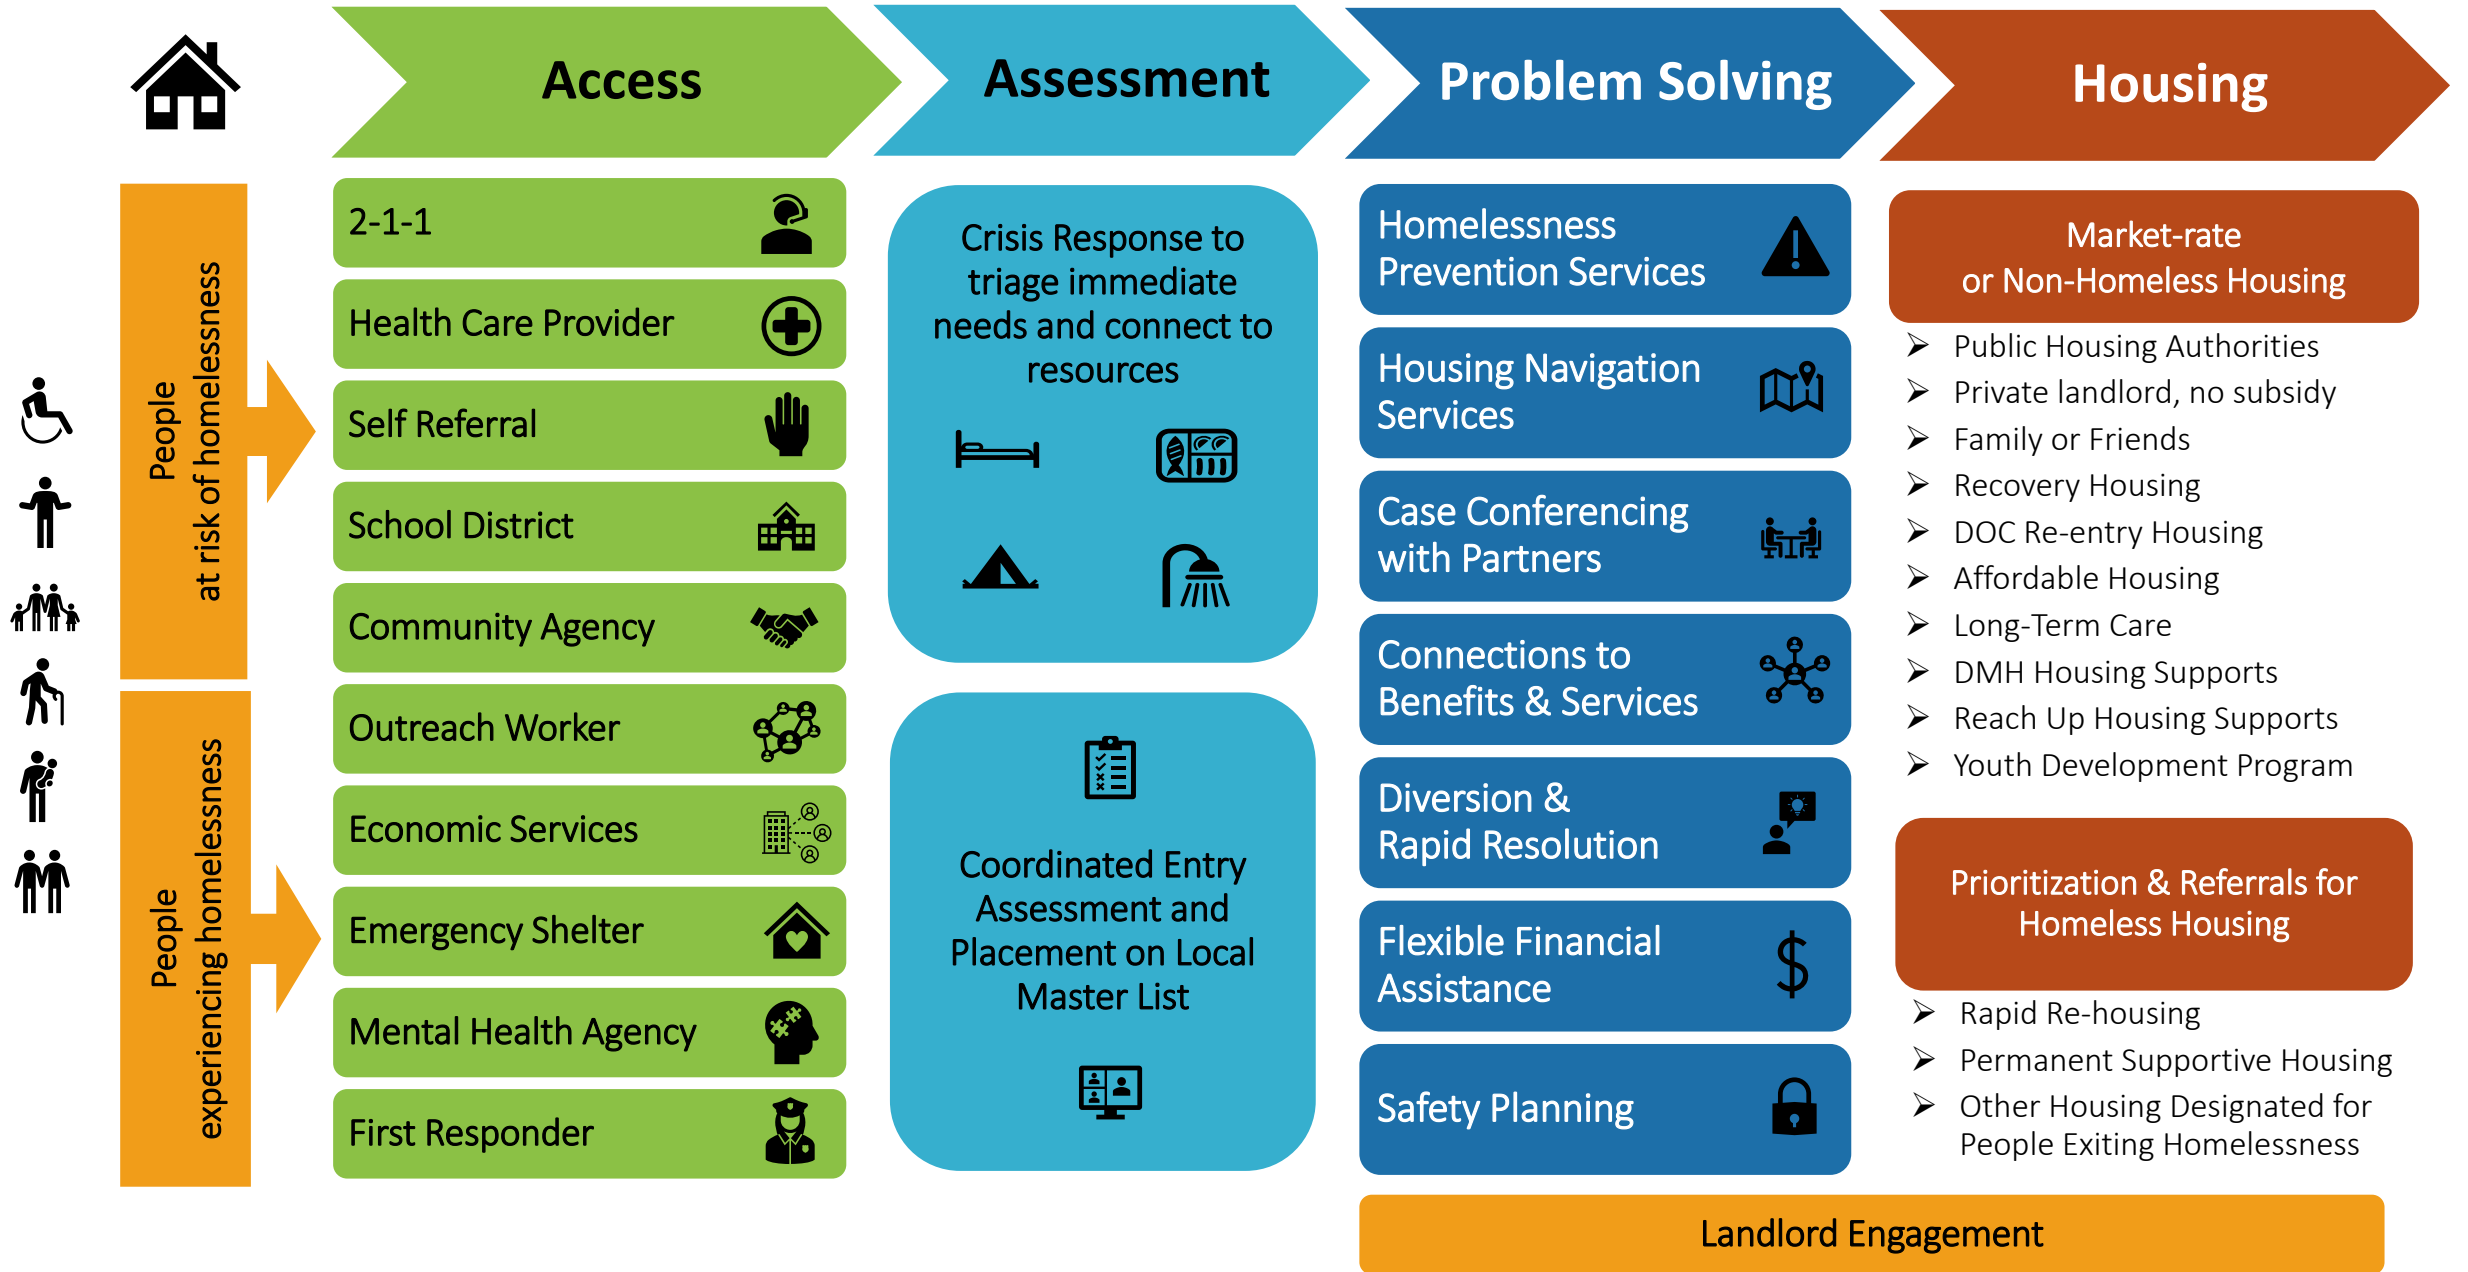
Access

Assessment

Problem Solving

Housing

People at risk of homelessness

People experiencing homelessness

2-1-1

Health Care Provider

Self Referral

School District

Community Agency

Outreach Worker

Economic Services

Emergency Shelter

Mental Health Agency

First Responder

Crisis Response to triage immediate needs and connect to resources

Coordinated Entry Assessment and Placement on Local Master List

Homelessness Prevention Services

Housing Navigation Services

Case Conferencing with Partners

Connections to Benefits & Services

Diversion & Rapid Resolution

Flexible Financial Assistance

Safety Planning

Market-rate or Non-Homeless Housing

➢ Public Housing Authorities
➢ Private landlord, no subsidy
➢ Family or Friends
➢ Recovery Housing
➢ DOC Re-entry Housing
➢ Affordable Housing
➢ Long-Term Care
➢ DMH Housing Supports
➢ Reach Up Housing Supports
➢ Youth Development Program

Prioritization & Referrals for Homeless Housing

➢ Rapid Re-housing
➢ Permanent Supportive Housing
➢ Other Housing Designated for People Exiting Homelessness

Landlord Engagement